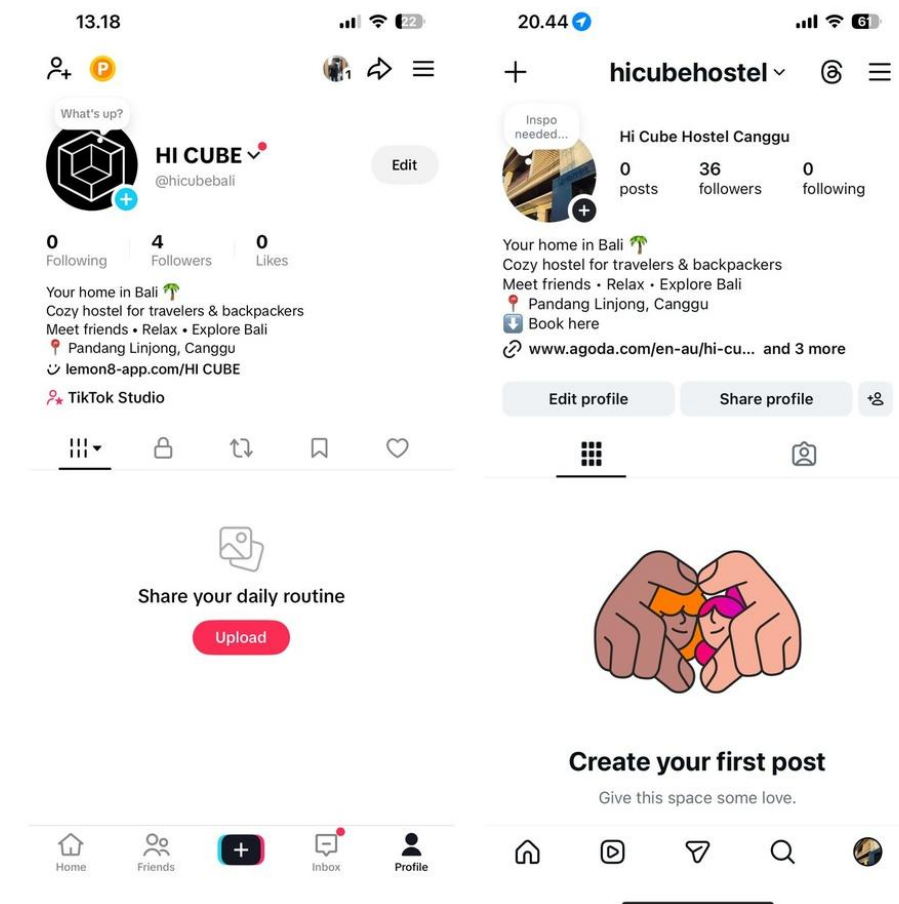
13.18

22

P

1

What's up?

HI CUBE

@hicubebali

Edit

0
Following

4
Followers

0
Likes

Your home in Bali 🌴
Cozy hostel for travelers & backpackers
Meet friends • Relax • Explore Bali
📍 Pandang Linjong, Canggu
lemon8-app.com/HI CUBE

TikTok Studio

Share your daily routine

Upload

Home
Friends
Inbox
Profile

20.44

61

hicubehostel

Inspo needed...

Hi Cube Hostel Canggu

0
posts

36
followers

0
following

Your home in Bali 🌴
Cozy hostel for travelers & backpackers
Meet friends • Relax • Explore Bali
📍 Pandang Linjong, Canggu
⬇️ Book here
www.agoda.com/en-au/hi-cu... and 3 more

Edit profile

Share profile

Create your first post

Give this space some love.